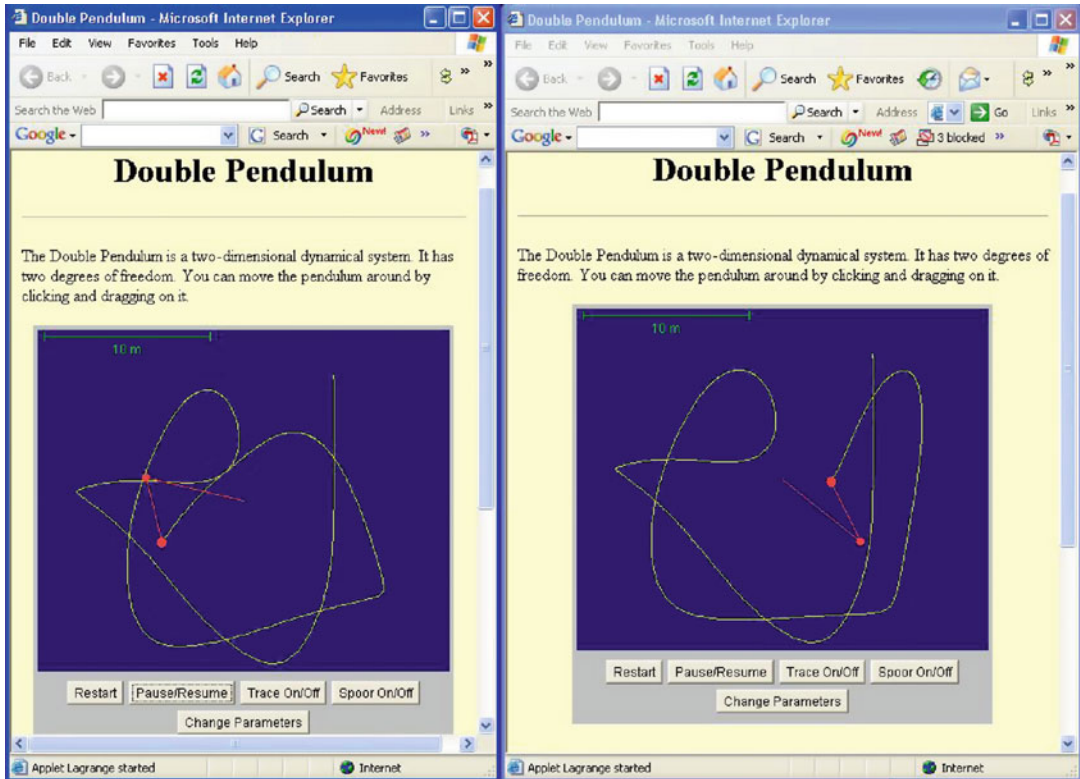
Double Pendulum - Microsoft Internet Explorer

File Edit View Favorites Tools Help

Back Search Favorites

Search the Web Search Address Links

Google Search New!

Double Pendulum

The Double Pendulum is a two-dimensional dynamical system. It has two degrees of freedom. You can move the pendulum around by clicking and dragging on it.

10 m

Restart Pause/Resume Trace On/Off Spoor On/Off

Change Parameters

Applet Lagrange started Internet

Double Pendulum - Microsoft Internet Explorer

File Edit View Favorites Tools Help

Back Search Favorites

Search the Web Search Address Go Links

Google Search New! 3 blocked

Double Pendulum

The Double Pendulum is a two-dimensional dynamical system. It has two degrees of freedom. You can move the pendulum around by clicking and dragging on it.

10 m

Restart Pause/Resume Trace On/Off Spoor On/Off

Change Parameters

Applet Lagrange started Internet